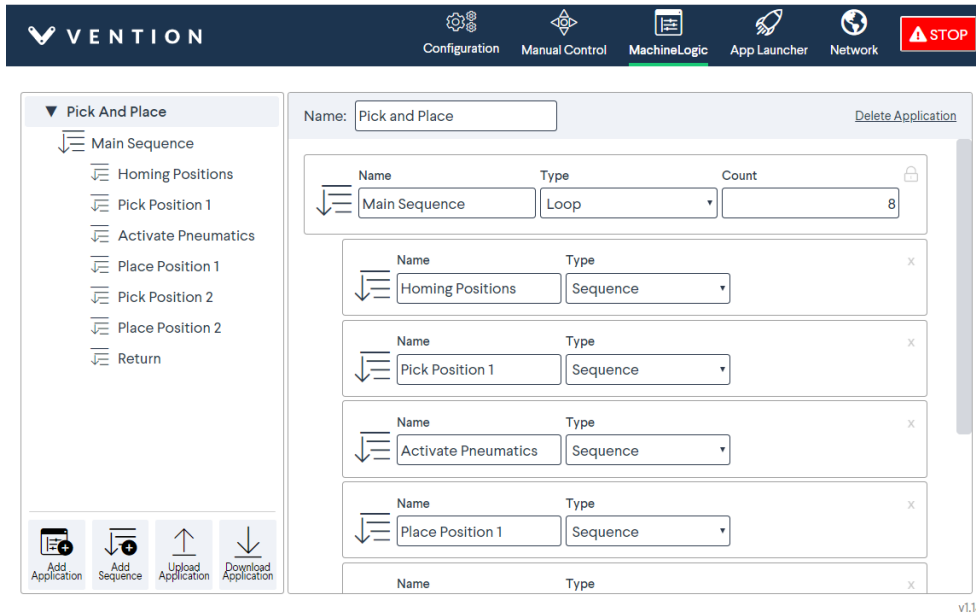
VENTION

Configuration Manual Control MachineLogic App Launcher Network STOP

▼ Pick And Place
Main Sequence
Homing Positions
Pick Position 1
Activate Pneumatics
Place Position 1
Pick Position 2
Place Position 2
Return

Add Application
Add Sequence
Upload Application
Download Application

Name: Pick and Place
Delete Application

Name: Main Sequence
Type: Loop
Count: 8

Name: Homing Positions
Type: Sequence
x

Name: Pick Position 1
Type: Sequence
x

Name: Activate Pneumatics
Type: Sequence
x

Name: Place Position 1
Type: Sequence
x

Name
Type
x

v1.1